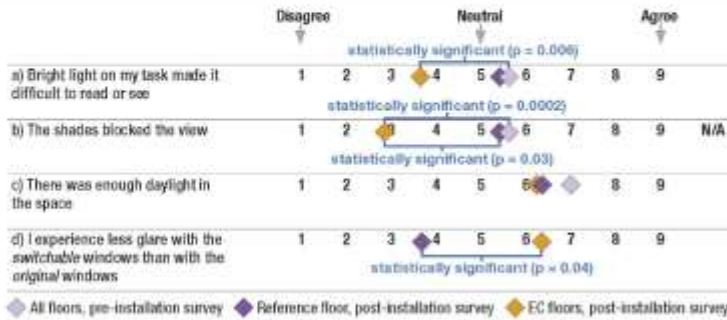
| | Disagree | | | | Neutral | | | | Agree | |
|---|---|---|---|---|---|---|---|---|---|---|
| | | | statistically significant (p = 0.006) | | | | | | | |
| a) Bright light on my task made it difficult to read or see | 1 | 2 | 3 | 4 | 5 | 6 | 7 | 8 | 9 | |
| | | | statistically significant (p = 0.0002) | | | | | | | |
| b) The shades blocked the view | 1 | 2 | 3 | 4 | 5 | 6 | 7 | 8 | 9 | N/A |
| | | | statistically significant (p = 0.03) | | | | | | | |
| c) There was enough daylight in the space | 1 | 2 | 3 | 4 | 5 | 6 | 7 | 8 | 9 | |
| d) I experience less glare with the *switchable* windows than with the *original* windows | 1 | 2 | 3 | 4 | 5 | 6 | 7 | 8 | 9 | |
| | | | statistically significant (p = 0.04) | | | | | | | |

All floors, pre-installation survey
Reference floor, post-installation survey
EC floors, post-installation survey